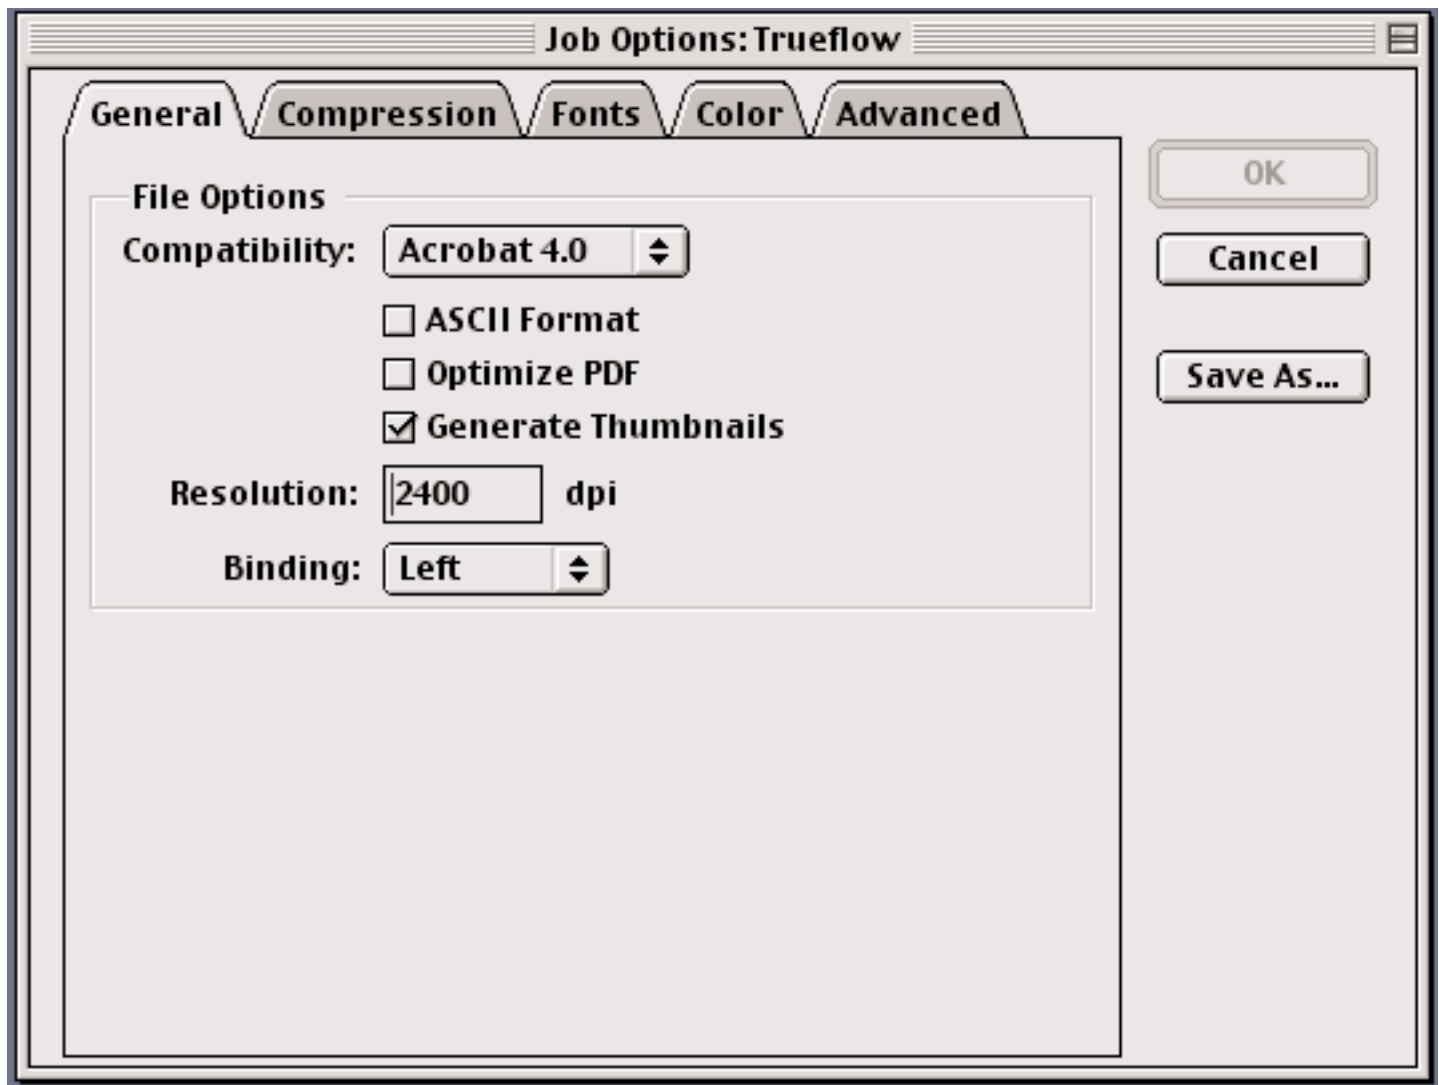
Job Options: Trueflow

General Compression Fonts Color Advanced

File Options

Compatibility: Acrobat 4.0

ASCII Format

Optimize PDF

Generate Thumbnails

Resolution: 2400 dpi

Binding: Left

OK

Cancel

Save As...